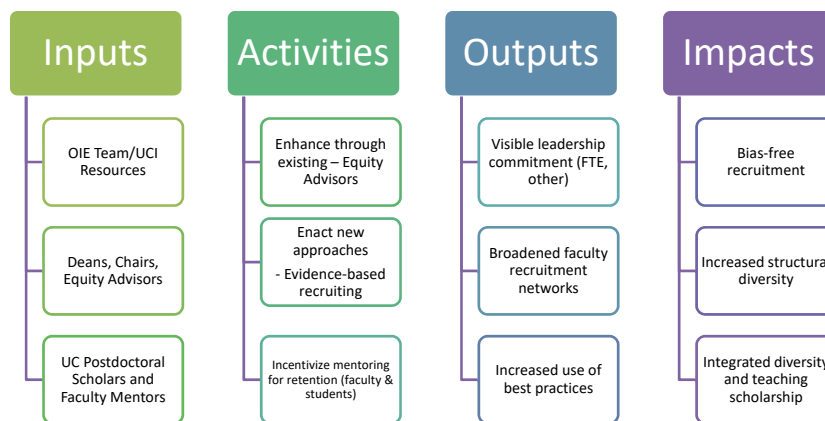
Inputs

OIE Team/UCI Resources

Deans, Chairs, Equity Advisors

UC Postdoctoral Scholars and Faculty Mentors

Activities

Enhance through existing – Equity Advisors

Enact new approaches
- Evidence-based recruiting

Incentivize mentoring for retention (faculty & students)

Outputs

Visible leadership commitment (FTE, other)

Broadened faculty recruitment networks

Increased use of best practices

Impacts

Bias-free recruitment

Increased structura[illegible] diversity

Integrated diversity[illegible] and teaching scholarship